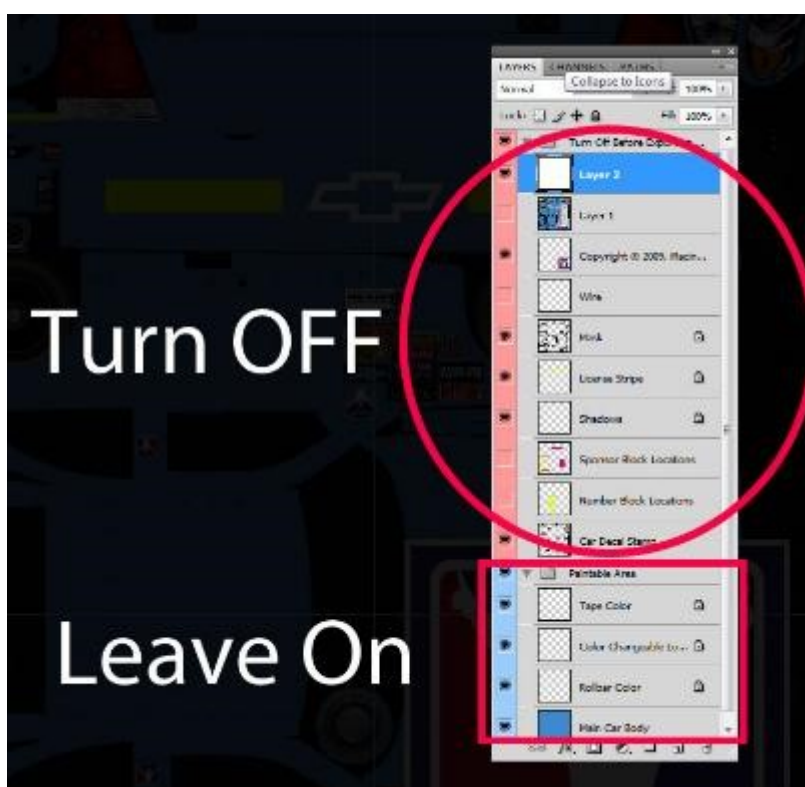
LAYERS CHANNELS PATHS
Collapse to Icons
Normal
100%
Lock:
Fill: 100%
Turn Off Before Exporting...
Layer 2
Layer 1
Copyright © 2005, Rollin...
Wire
Mask
License Stripe
Shadows
Sponsor Block Locations
Number Block Locations
Car Decal Stamp
Paintable Area
Tape Color
Color Changeable to...
Rollbar Color
Main Car Body

Turn OFF

Leave On